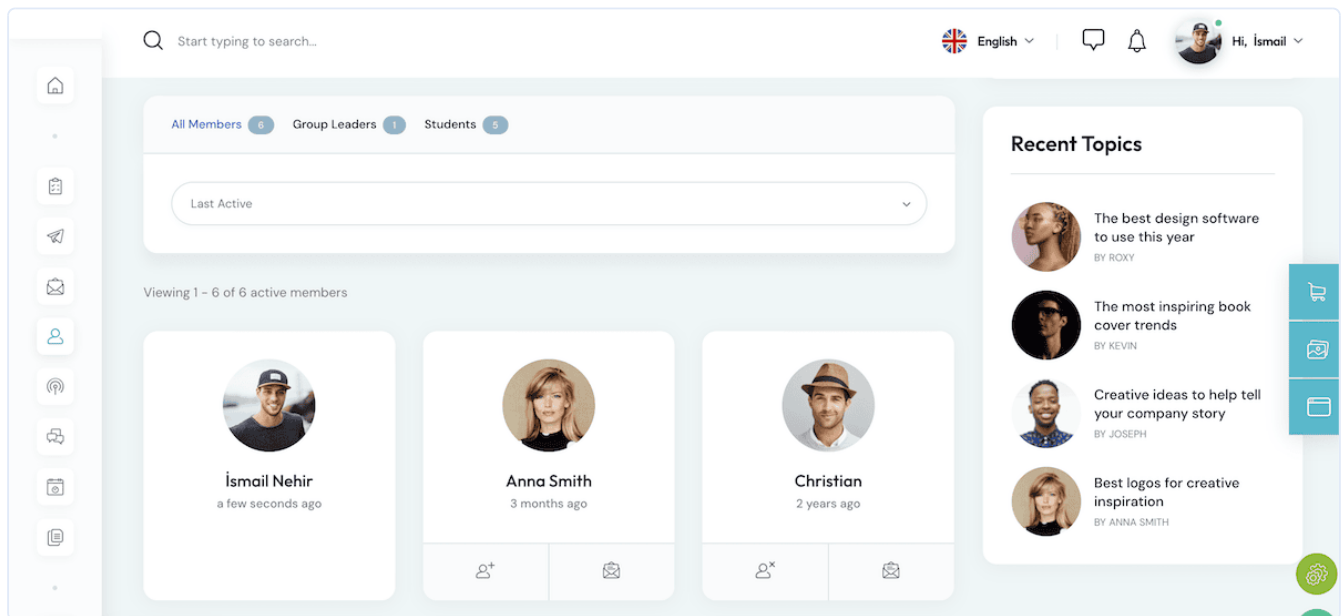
Start typing to search...

English

Hi, İsmail

All Members 6 Group Leaders 1 Students 5

Last Active

Viewing 1 - 6 of 6 active members

İsmail Nehir
a few seconds ago

Anna Smith
3 months ago

Christian
2 years ago

Recent Topics

The best design software to use this year
BY ROXY

The most inspiring book cover trends
BY KEVIN

Creative ideas to help tell your company story
BY JOSEPH

Best logos for creative inspiration
BY ANNA SMITH